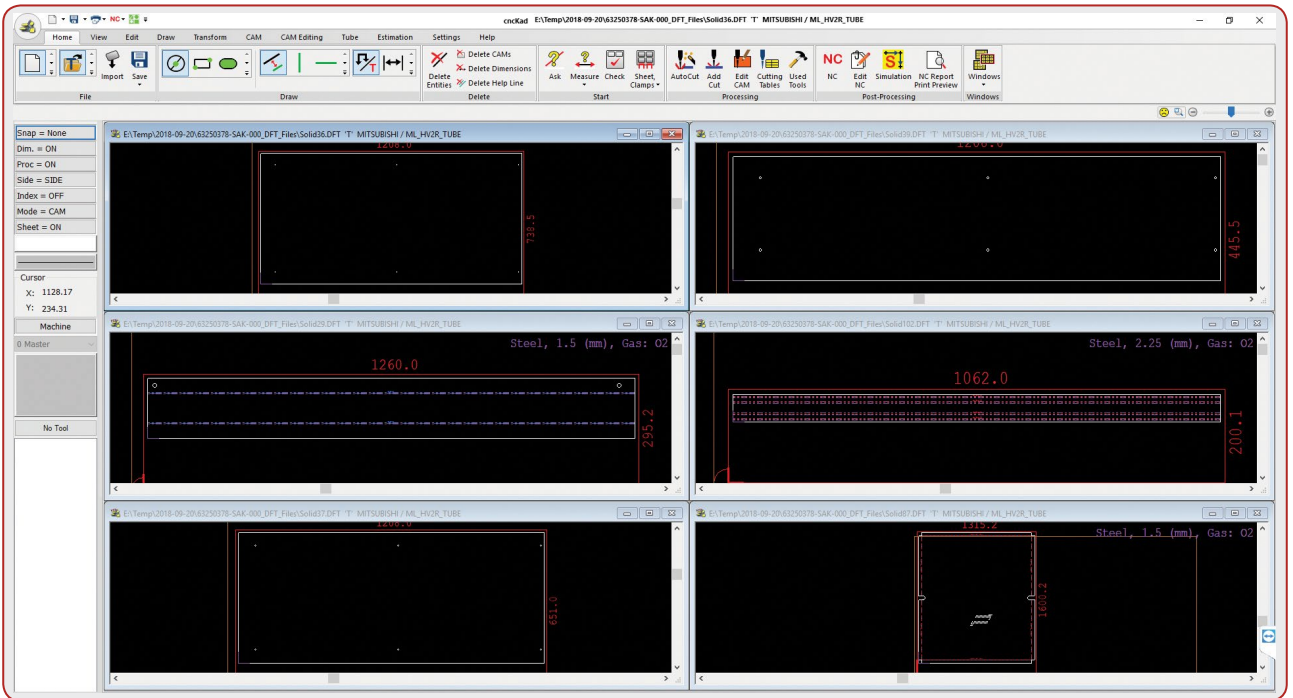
cncKad E:\Temp\2018-09-20\63250378-SAK-000_DFT_Files\Solid36.DFT 'T' MITSUBISHI / ML_HV2R_TUBE

Home View Edit Draw Transform CAM CAM Editing Tube Estimation Settings Help

Import Save
File
Draw
Delete Entities Delete CAMs Delete Dimensions Delete Help Line
Delete
Ask Measure Check Sheet, Clamps
Start
AutoCut Add Cut Edit CAM Cutting Tables Used Tools
Processing
NC Edit NC Simulation NC Report Print Preview
Post-Processing
Windows
Windows

Snap = None
Dim. = ON
Proc = ON
Side = SIDE
Index = OFF
Mode = CAM
Sheet = ON

Cursor
X: 1128.17
Y: 234.31
Machine
0 Master
No Tool

E:\Temp\2018-09-20\63250378-SAK-000_DFT_Files\Solid36.DFT 'T' MITSUBISHI / ML_HV2R_TUBE
1208.0
738.5

E:\Temp\2018-09-20\63250378-SAK-000_DFT_Files\Solid39.DFT 'T' MITSUBISHI / ML_HV2R_TUBE
1200.0
445.5

E:\Temp\2018-09-20\63250378-SAK-000_DFT_Files\Solid29.DFT 'T' MITSUBISHI / ML_HV2R_TUBE
Steel, 1.5 (mm), Gas: O2
1260.0
295.2

E:\Temp\2018-09-20\63250378-SAK-000_DFT_Files\Solid102.DFT 'T' MITSUBISHI / ML_HV2R_TUBE
Steel, 2.25 (mm), Gas: O2
1062.0
200.1

E:\Temp\2018-09-20\63250378-SAK-000_DFT_Files\Solid37.DFT 'T' MITSUBISHI / ML_HV2R_TUBE
1208.0
651.0

E:\Temp\2018-09-20\63250378-SAK-000_DFT_Files\Solid87.DFT 'T' MITSUBISHI / ML_HV2R_TUBE
Steel, 1.5 (mm), Gas: O2
1315.2
1600.2